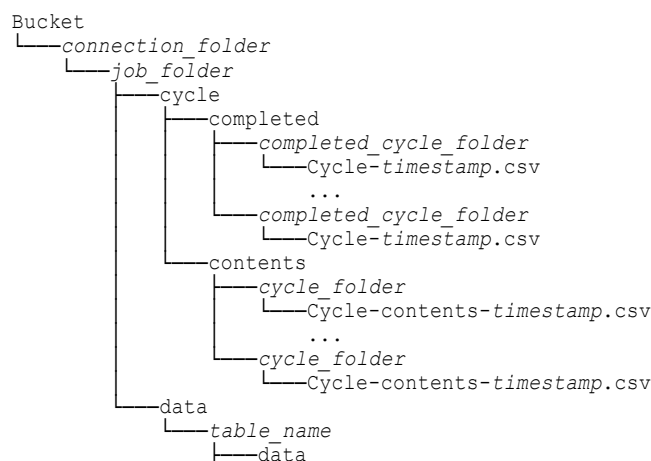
Bucket
└───connection_folder
    └───job_folder
        ├───cycle
        │   ├───completed
        │   │   ├───completed_cycle_folder
        │   │   │   └───Cycle-timestamp.csv
        │   │   │   ...
        │   │   └───completed_cycle_folder
        │   │       └───Cycle-timestamp.csv
        │   └───contents
        │       ├───cycle_folder
        │       │   └───Cycle-contents-timestamp.csv
        │       │   ...
        │       └───cycle_folder
        │           └───Cycle-contents-timestamp.csv
        └───data
            └───table_name
                ├───data